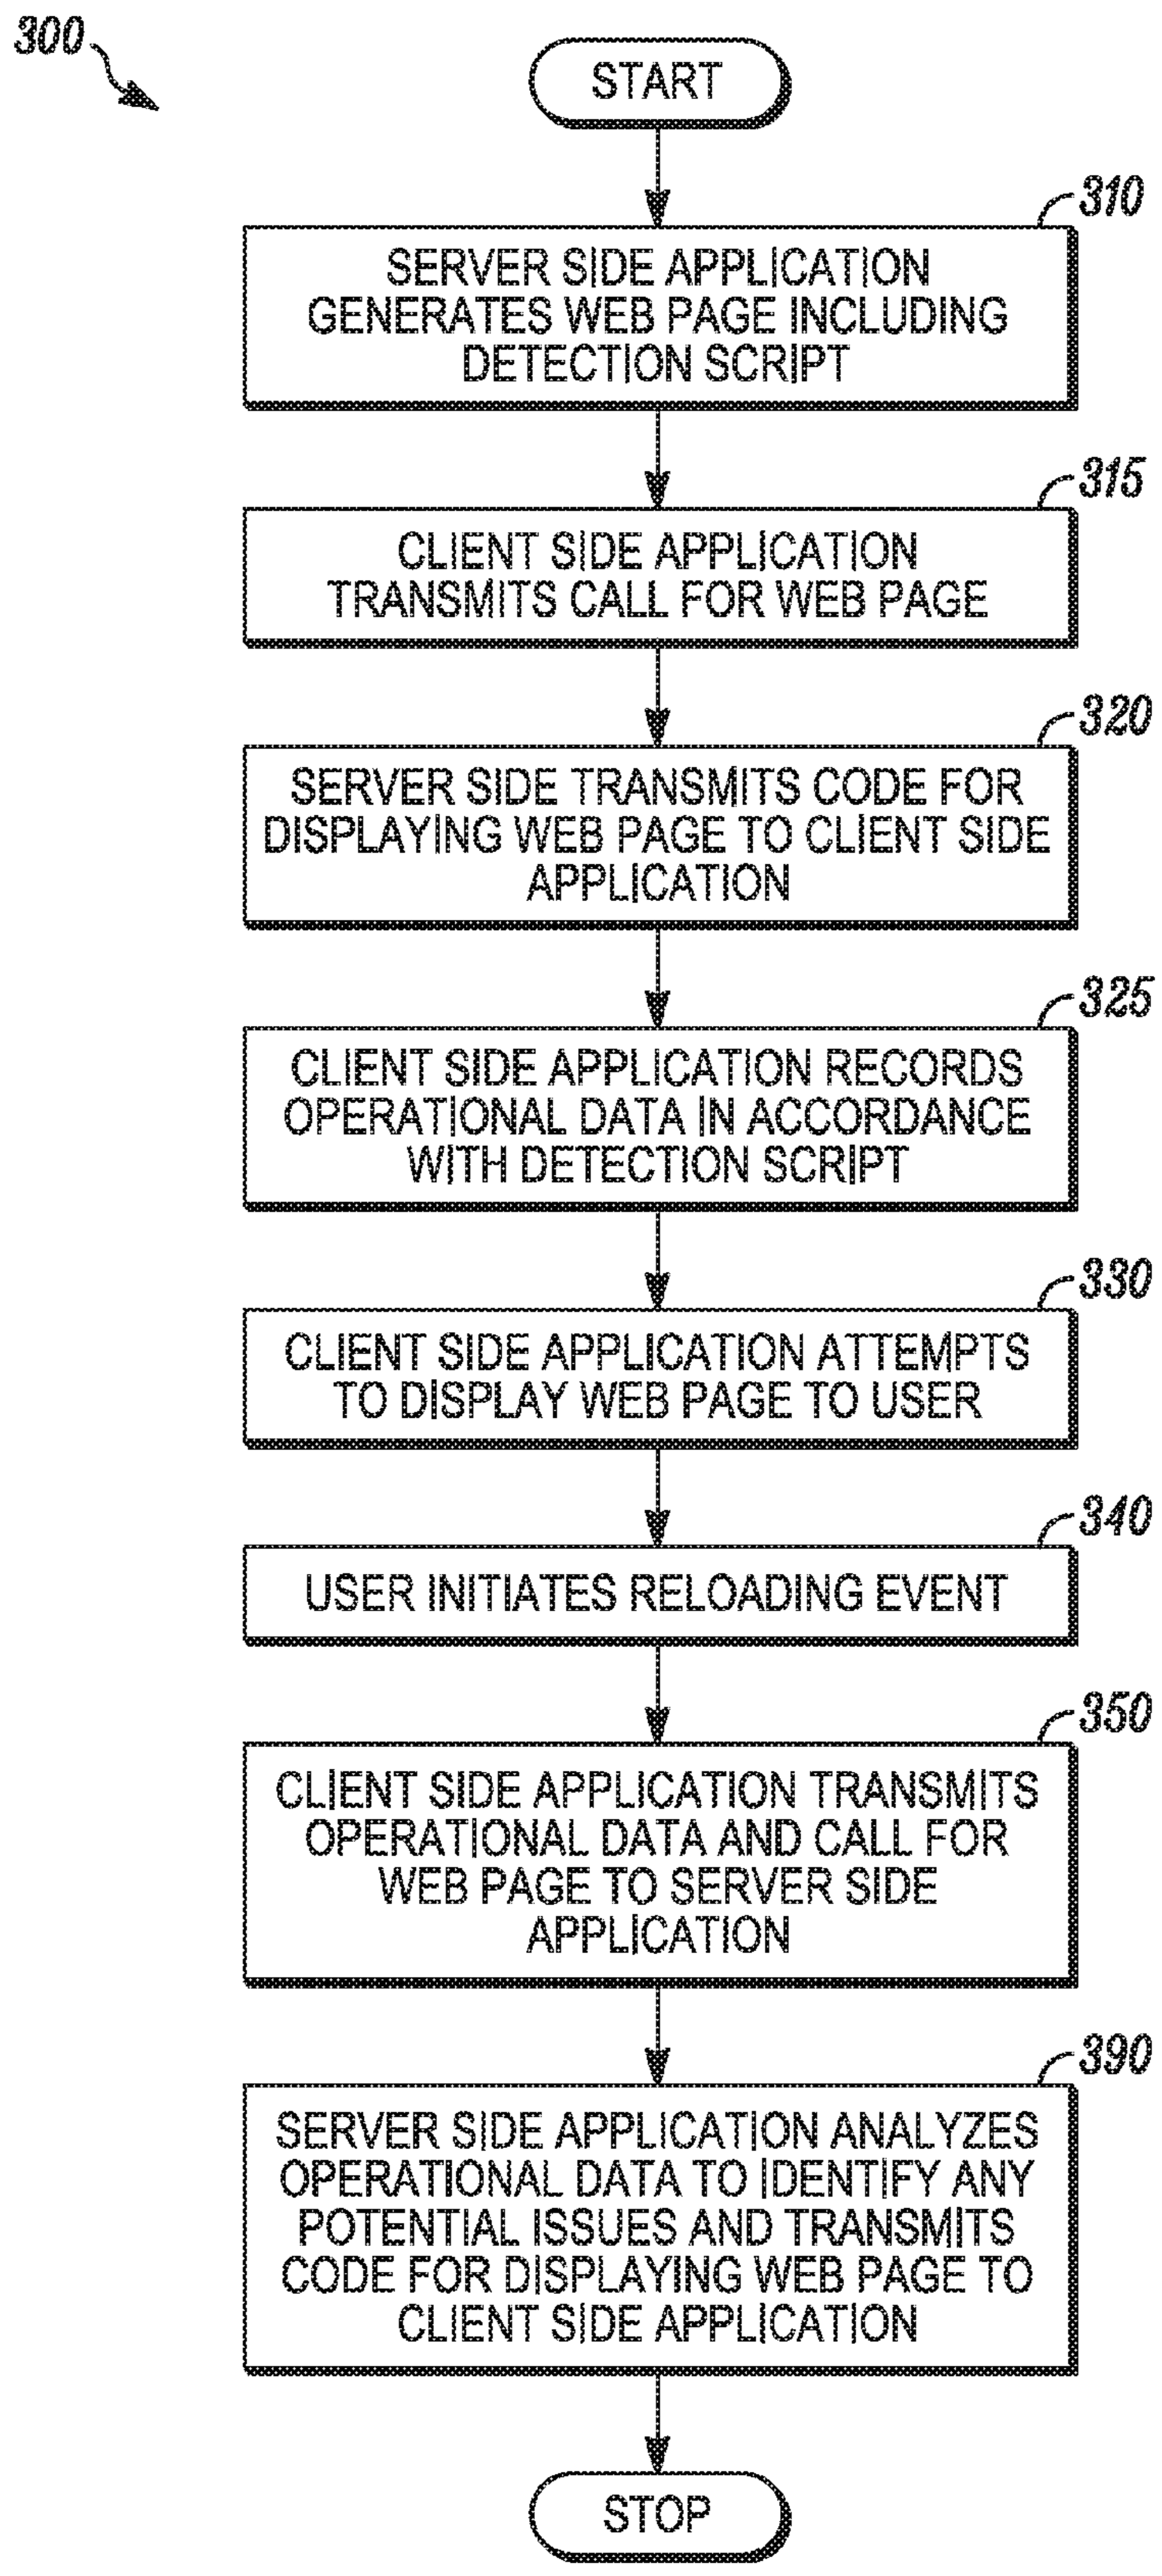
300

START

310

SERVER SIDE APPLICATION GENERATES WEB PAGE INCLUDING DETECTION SCRIPT

315

CLIENT SIDE APPLICATION TRANSMITS CALL FOR WEB PAGE

320

SERVER SIDE TRANSMITS CODE FOR DISPLAYING WEB PAGE TO CLIENT SIDE APPLICATION

325

CLIENT SIDE APPLICATION RECORDS OPERATIONAL DATA IN ACCORDANCE WITH DETECTION SCRIPT

330

CLIENT SIDE APPLICATION ATTEMPTS TO DISPLAY WEB PAGE TO USER

340

USER INITIATES RELOADING EVENT

350

CLIENT SIDE APPLICATION TRANSMITS OPERATIONAL DATA AND CALL FOR WEB PAGE TO SERVER SIDE APPLICATION

390

SERVER SIDE APPLICATION ANALYZES OPERATIONAL DATA TO IDENTIFY ANY POTENTIAL ISSUES AND TRANSMITS CODE FOR DISPLAYING WEB PAGE TO CLIENT SIDE APPLICATION

STOP